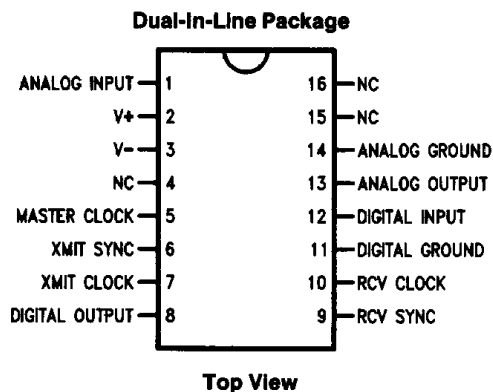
Dual-In-Line Package

ANALOG INPUT 1
V+ 2
V- 3
NC 4
MASTER CLOCK 5
XMIT SYNC 6
XMIT CLOCK 7
DIGITAL OUTPUT 8

16 NC
15 NC
14 ANALOG GROUND
13 ANALOG OUTPUT
12 DIGITAL INPUT
11 DIGITAL GROUND
10 RCV CLOCK
9 RCV SYNC

Top View